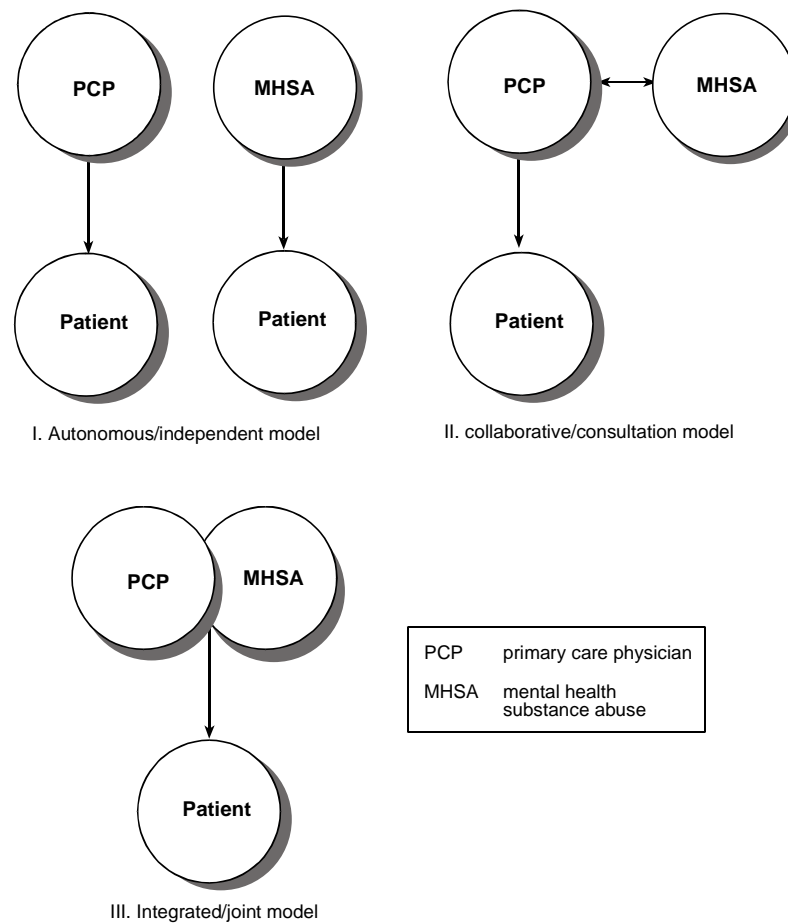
PCP

MHSA

Patient

Patient

I. Autonomous/independent model

PCP

MHSA

Patient

II. collaborative/consultation model

PCP

MHSA

Patient

III. Integrated/joint model

| PCP | primary care physician |
|---|---|
| MHSA | mental health substance abuse |